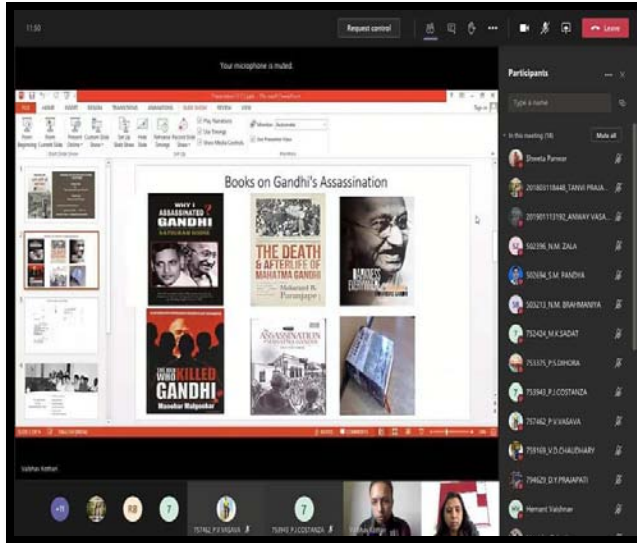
17:50

Request control

Leave

Your microphone is muted.

Participants

Type a name

In this meeting (18)

Mute all

Shweta Panwar

201803118448_TANVI PRAJA...

201901113192_ANWAY VASA...

502396_N.M. ZALA

503694_S.M. PANDYA

503213_N.M. BRAHMANIYA

752424_M.K.SADAT

753375_P.S.DIHORA

753943_P.J.COSTANZA

757462_P.V.VASAVA

758169_V.D.CHAUDHARY

796620_D.Y.PRAJAPATI

Hemant Vaishnav

FILE HOME INSERT DESIGN TRANSITIONS ANIMATIONS SLIDE SHOW REVIEW VIEW

Books on Gandhi's Assassination

WHY I ASSASSINATED GANDHI

THE DEATH & AFTERLIFE OF MAHATMA GANDHI

Makarand R. Paranjape

THE MEN WHO KILLED GANDHI

Manohar Malgonkar

ASSASSINATION

Vaibhav Kothari

+11

RB

757462_P.V.VASAVA

753943_P.J.COSTANZA

Vaibhav Kothari